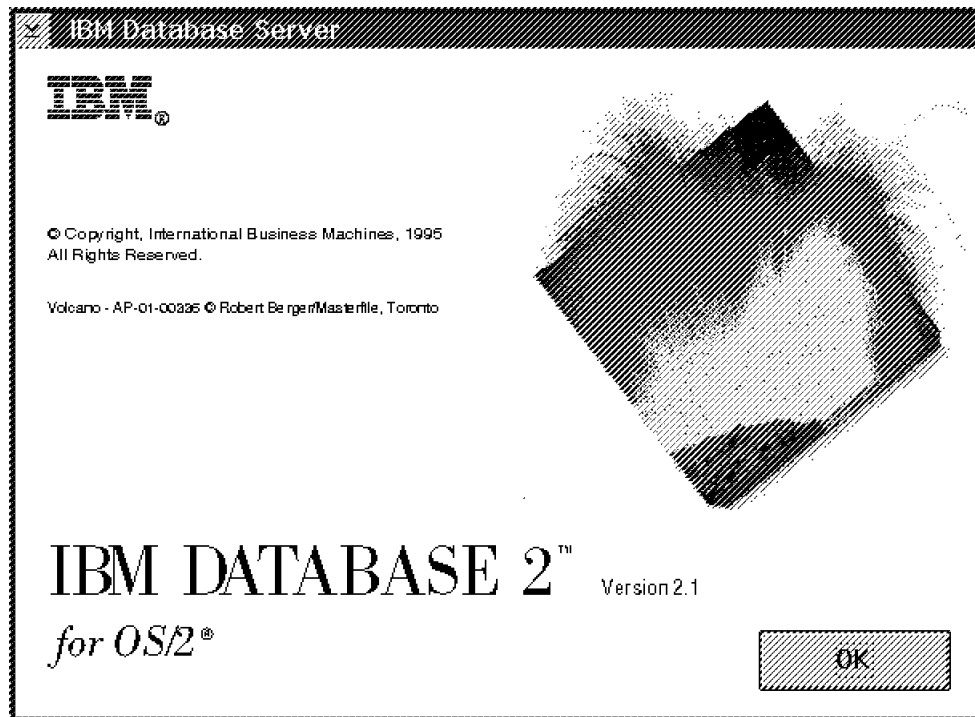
IBM Database Server

IBM®

© Copyright, International Business Machines, 1995
All Rights Reserved.

Volcano - AP-01-00335 © Robert Berger/Masterfile, Toronto

IBM DATABASE 2™ Version 2.1

for OS/2®

OK